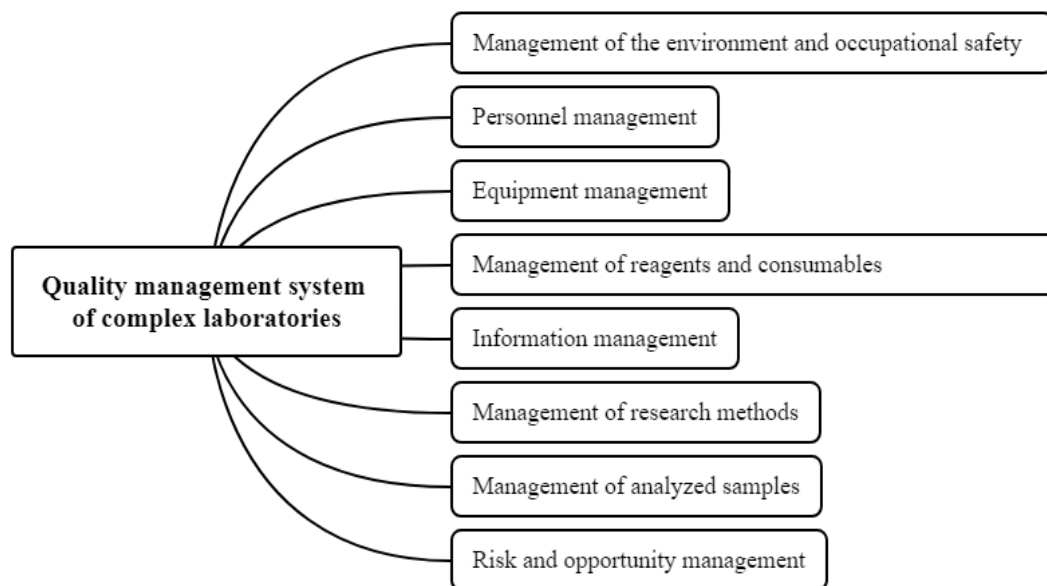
Quality management system of complex laboratories

Management of the environment and occupational safety

Personnel management

Equipment management

Management of reagents and consumables

Information management

Management of research methods

Management of analyzed samples

Risk and opportunity management